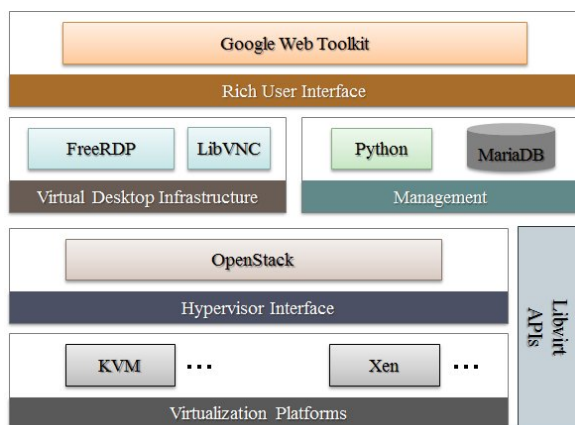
Google Web Toolkit

Rich User Interface

FreeRDP

LibVNC

Virtual Desktop Infrastructure

Python

MariaDB

Management

OpenStack

Hypervisor Interface

KVM

...

Xen

...

Virtualization Platforms

Libvirt APIs